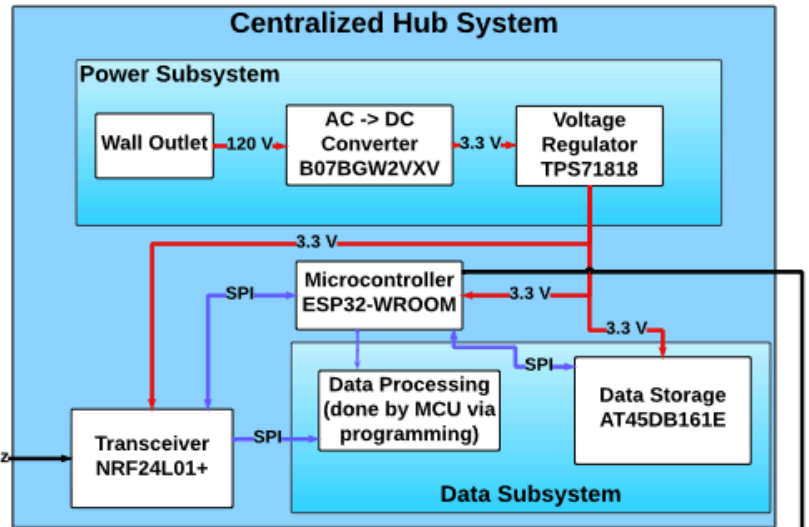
Centralized Hub System

Power Subsystem

Wall Outlet

120 V

AC -> DC Converter B07BGW2VXV

3.3 V

Voltage Regulator TPS71818

3.3 V

Microcontroller ESP32-WROOM

SPI

3.3 V

3.3 V

SPI

Data Processing (done by MCU via programming)

Data Storage AT45DB161E

Transceiver NRF24L01+

SPI

z

Data Subsystem